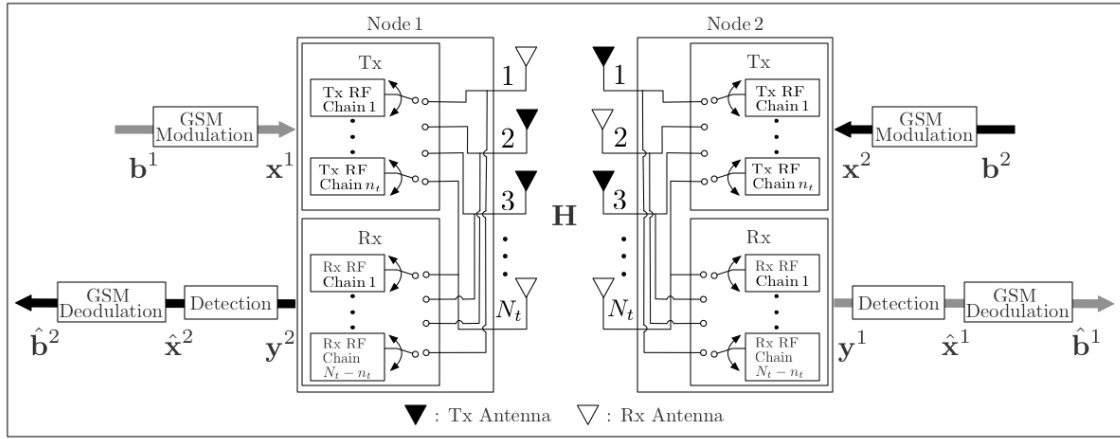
Node 1

Tx

Tx RF Chain 1

Tx RF Chain $n_t$

Rx

Rx RF Chain 1

Rx RF Chain $N_t - n_t$

1

2

3

$N_t$

GSM Modulation

$\mathbf{b}^1$

$\mathbf{x}^1$

GSM Deodulation

Detection

$\hat{\mathbf{b}}^2$

$\hat{\mathbf{x}}^2$

$\mathbf{y}^2$

$\mathbf{H}$

Node 2

Tx

Tx RF Chain 1

Tx RF Chain $n_t$

Rx

Rx RF Chain 1

Rx RF Chain $N_t - n_t$

1

2

3

$N_t$

GSM Modulation

$\mathbf{x}^2$

$\mathbf{b}^2$

Detection

GSM Deodulation

$\mathbf{y}^1$

$\hat{\mathbf{x}}^1$

$\hat{\mathbf{b}}^1$

▼ : Tx Antenna ▽ : Rx Antenna